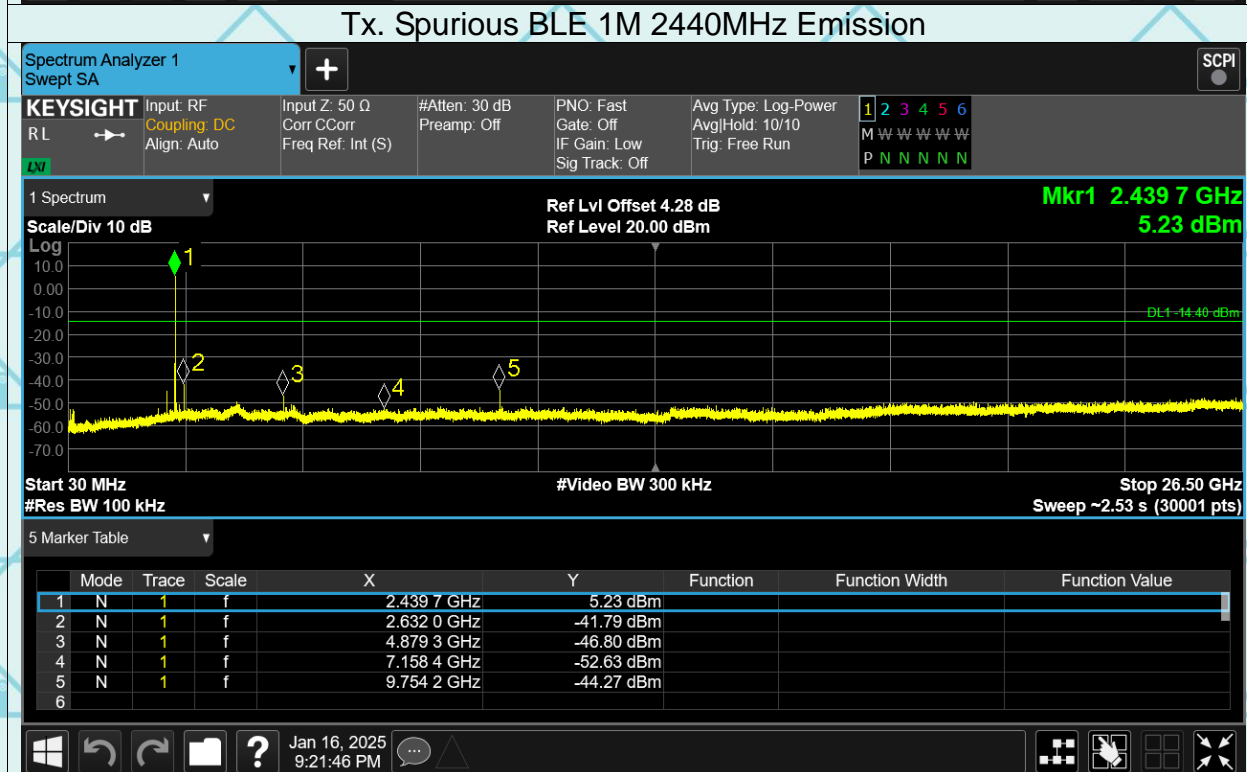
Tx. Spurious BLE 1M 2440MHz Emission

Spectrum Analyzer 1
Swept SA

SCPI

KEYSIGHT
RL
LXI

Input: RF
Coupling: DC
Align: Auto

Input Z: 50 Ω
Corr CCorr
Freq Ref: Int (S)

#Atten: 30 dB
Preamp: Off

PNO: Fast
Gate: Off
IF Gain: Low
Sig Track: Off

Avg Type: Log-Power
Avg|Hold: 10/10
Trig: Free Run

1 2 3 4 5 6
M W W W W W
P N N N N N

1 Spectrum

Scale/Div 10 dB

Ref Lvl Offset 4.28 dB
Ref Level 20.00 dBm

Mkr1 2.439 7 GHz
5.23 dBm

Log
10.0
0.00
-10.0
-20.0
-30.0
-40.0
-50.0
-60.0
-70.0

1
2
3
4
5

DL1 -14.40 dBm

Start 30 MHz
#Res BW 100 kHz

#Video BW 300 kHz

Stop 26.50 GHz
Sweep ~2.53 s (30001 pts)

5 Marker Table

| | Mode | Trace | Scale | X | Y | Function | Function Width | Function Value |
|---|---|---|---|---|---|---|---|---|
| 1 | N | 1 | f | 2.439 7 GHz | 5.23 dBm | | | |
| 2 | N | 1 | f | 2.632 0 GHz | -41.79 dBm | | | |
| 3 | N | 1 | f | 4.879 3 GHz | -46.80 dBm | | | |
| 4 | N | 1 | f | 7.158 4 GHz | -52.63 dBm | | | |
| 5 | N | 1 | f | 9.754 2 GHz | -44.27 dBm | | | |
| 6 | | | | | | | | |

Jan 16, 2025
9:21:46 PM